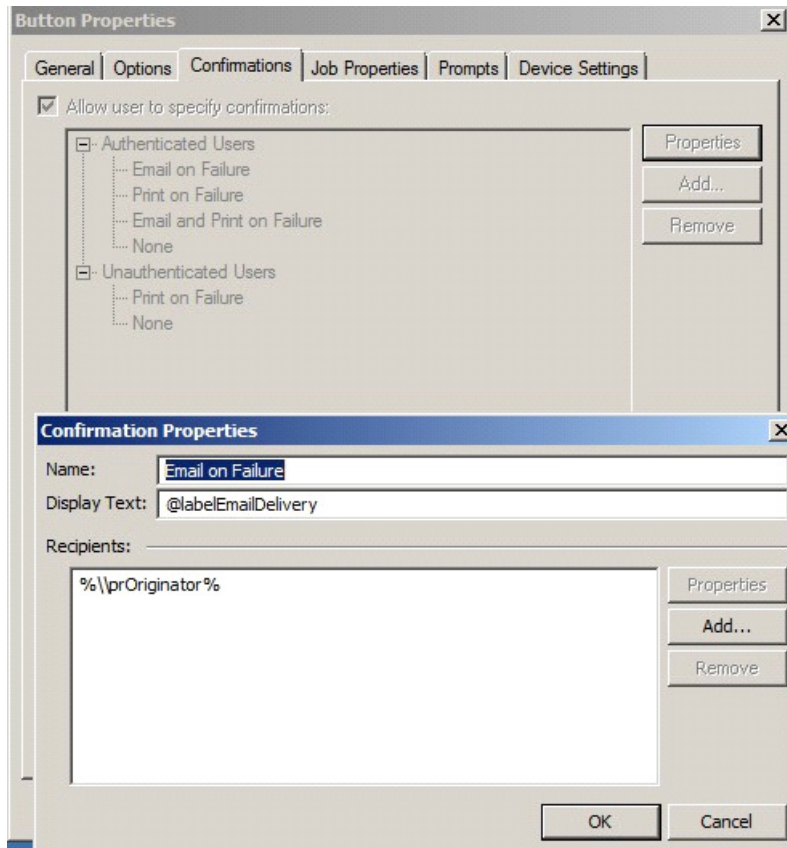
Button Properties

General | Options | Confirmations | Job Properties | Prompts | Device Settings

Allow user to specify confirmations:

Authenticated Users
Email on Failure
Print on Failure
Email and Print on Failure
None
Unauthenticated Users
Print on Failure
None

Properties
Add...
Remove

Confirmation Properties

Name: Email on Failure
Display Text: @labelEmailDelivery

Recipients:

%\\prOriginator%

Properties
Add...
Remove

OK
Cancel